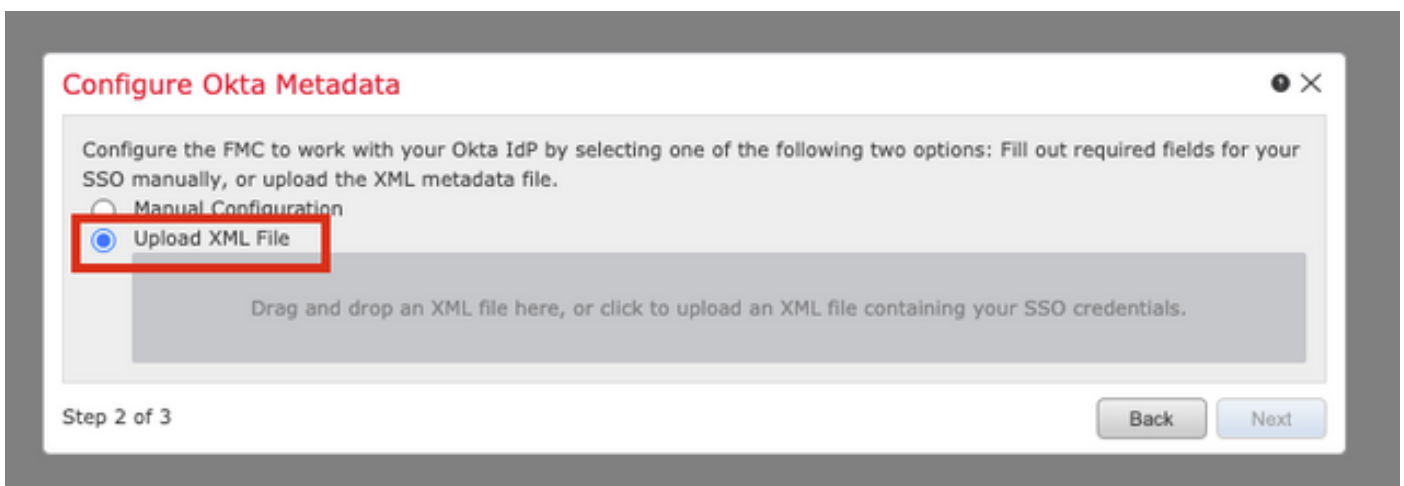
Configure Okta Metadata

Configure the FMC to work with your Okta IdP by selecting one of the following two options: Fill out required fields for your SSO manually, or upload the XML metadata file.

Manual Configuration

Upload XML File

Drag and drop an XML file here, or click to upload an XML file containing your SSO credentials.

Step 2 of 3

Back

Next